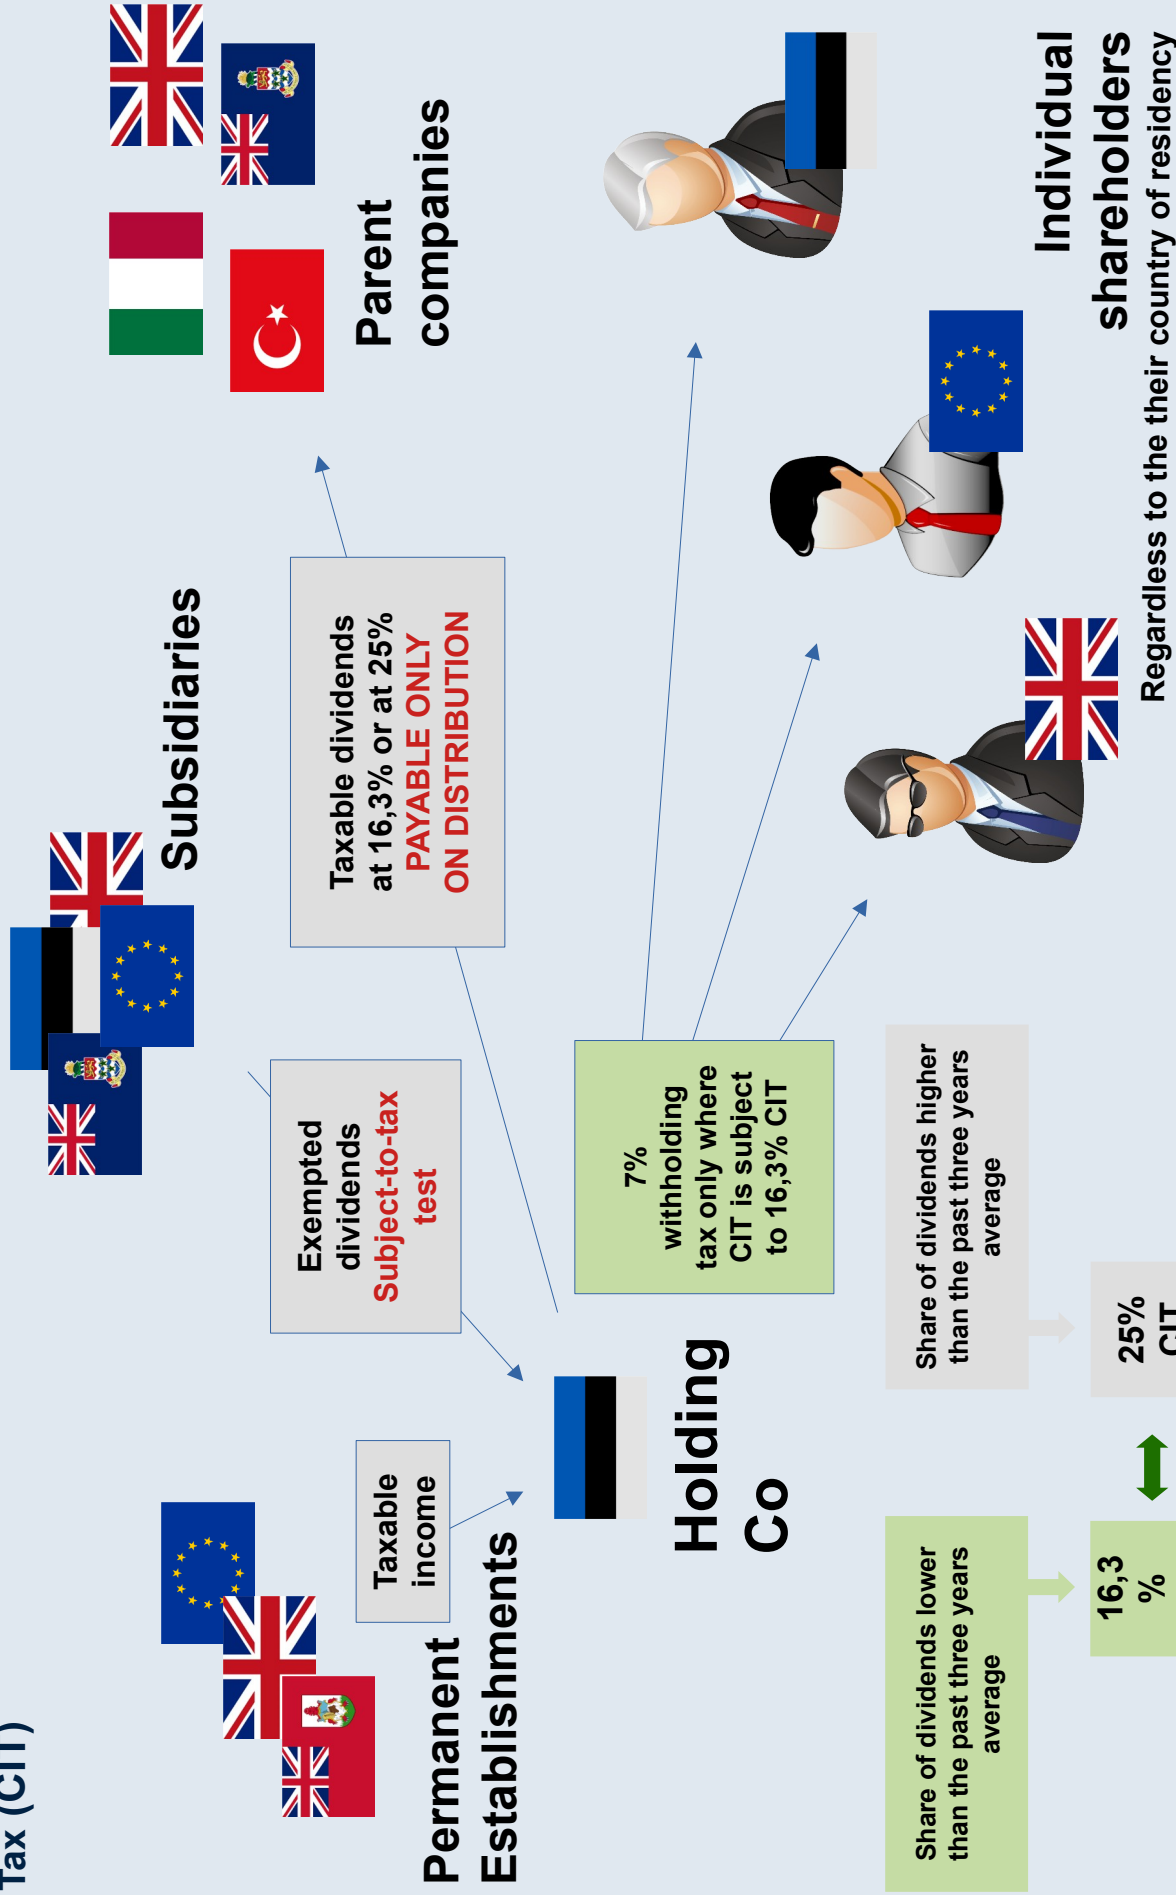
Tax (CIT)

Parent companies

Individual shareholders
Regardless to the their country of residency

Subsidiaries

Taxable dividends at 16,3% or at 25% PAYABLE ONLY ON DISTRIBUTION

Exempted dividends Subject-to-tax test

7% withholding tax only where CIT is subject to 16,3% CIT

Taxable income

Permanent Establishments

Holding Co

Share of dividends higher than the past three years average

25% CIT

Share of dividends lower than the past three years average

16,3 %